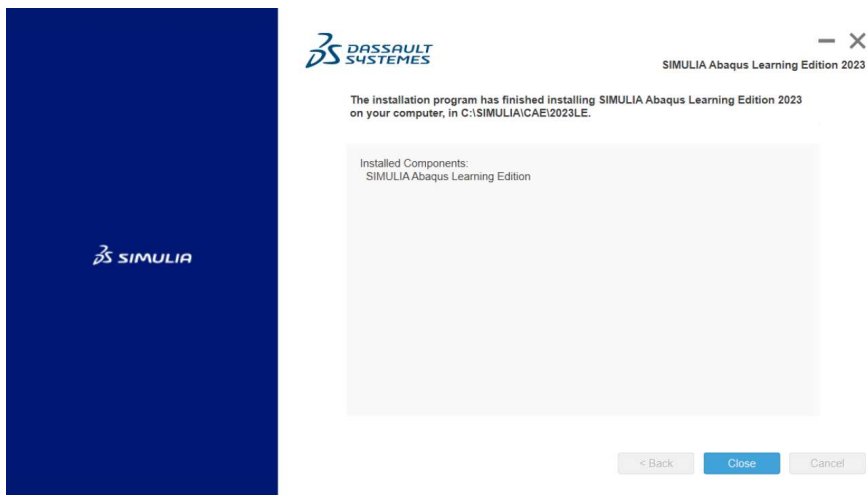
SIMULIA

DASSAULT SYSTEMES

SIMULIA Abaqus Learning Edition 2023

The installation program has finished installing SIMULIA Abaqus Learning Edition 2023 on your computer, in C:\SIMULIA\CAE\2023LE.

Installed Components:
SIMULIA Abaqus Learning Edition

< Back Close Cancel